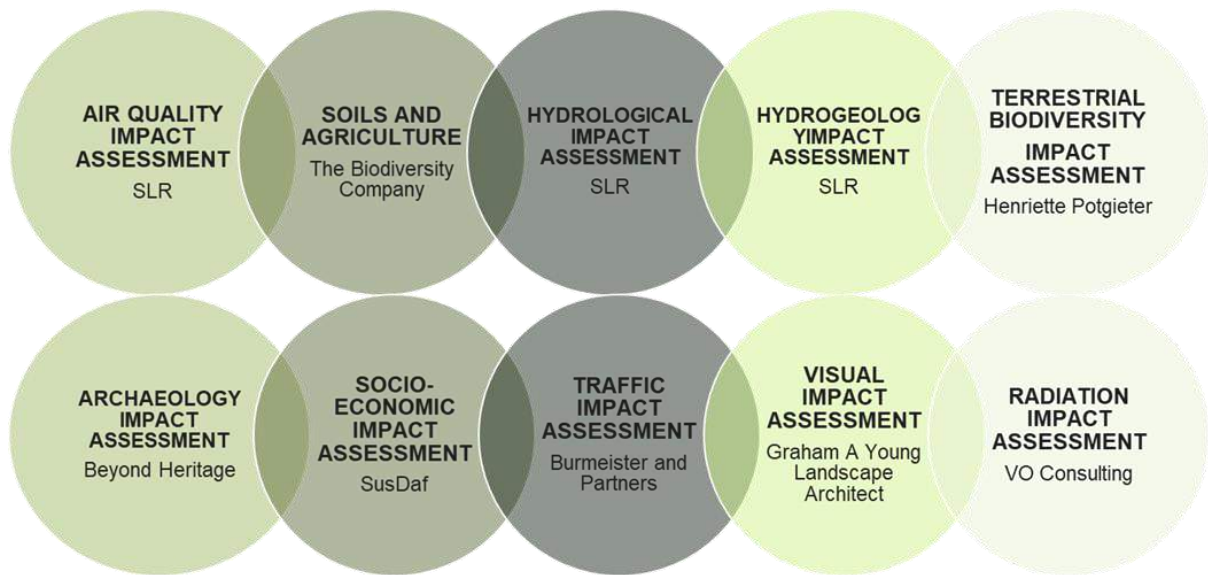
AIR QUALITY IMPACT ASSESSMENT
SLR

SOILS AND AGRICULTURE
The Biodiversity Company

HYDROLOGICAL IMPACT ASSESSMENT
SLR

HYDROGEOLOG YIMPACT ASSESSMENT
SLR

TERRESTRIAL BIODIVERSITY IMPACT ASSESSMENT
Henriette Potgieter

ARCHAEOLOGY IMPACT ASSESSMENT
Beyond Heritage

SOCIO-ECONOMIC IMPACT ASSESSMENT
SusDaf

TRAFFIC IMPACT ASSESSMENT
Burmeister and Partners

VISUAL IMPACT ASSESSMENT
Graham A Young Landscape Architect

RADIATION IMPACT ASSESSMENT
VO Consulting